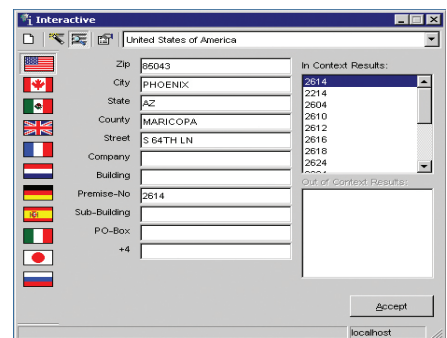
Interactive

United States of America

Zip 85043
City PHOENIX
State AZ
County MARICOPA
Street S 64TH LN
Company
Building
Premise-No 2614
Sub-Building
PO-Box
+4

In Context Results:
2614
2214
2604
2610
2612
2616
2618
2624

Out of Context Results:

Accept

localhost